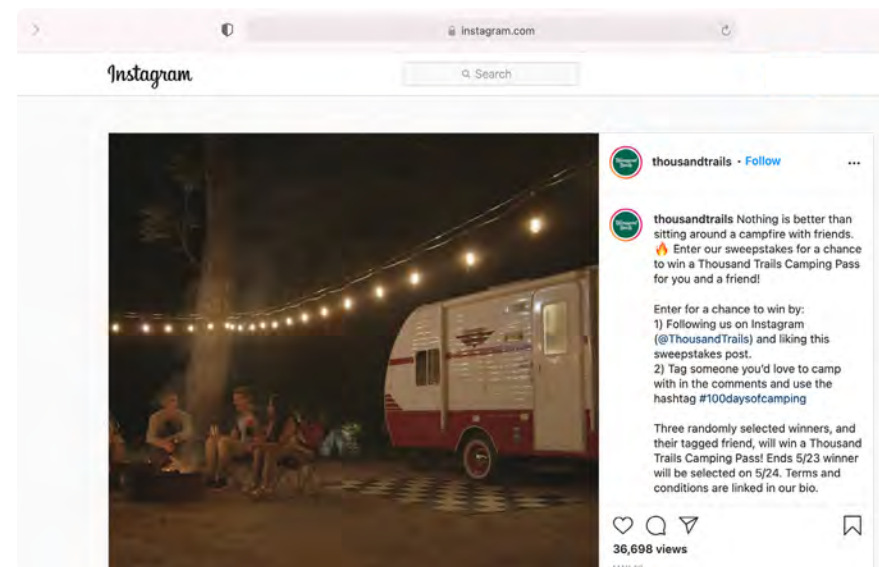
instagram.com

Instagram

Search

thousandtrails • Follow

...

thousandtrails Nothing is better than sitting around a campfire with friends. 🔥 Enter our sweepstakes for a chance to win a Thousand Trails Camping Pass for you and a friend!

Enter for a chance to win by:
1) Following us on Instagram (@ThousandTrails) and liking this sweepstakes post.
2) Tag someone you'd love to camp with in the comments and use the hashtag #100daysofcamping

Three randomly selected winners, and their tagged friend, will win a Thousand Trails Camping Pass! Ends 5/23 winner will be selected on 5/24. Terms and conditions are linked in our bio.

36,698 views